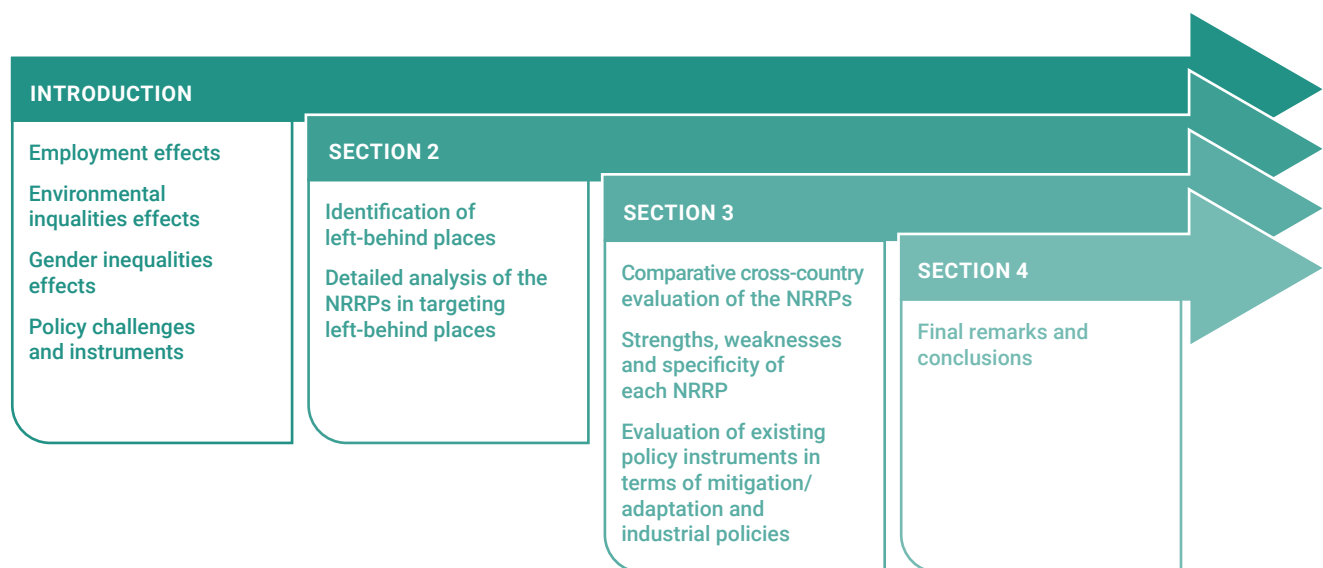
INTRODUCTION

Employment effects

Environmental inqualities effects

Gender inequalities effects

Policy challenges and instruments

SECTION 2

Identification of left-behind places

Detailed analysis of the NRRPs in targeting left-behind places

SECTION 3

Comparative cross-country evaluation of the NRRPs

Strengths, weaknesses and specificity of each NRRP

Evaluation of existing policy instruments in terms of mitigation/ adaptation and industrial policies

SECTION 4

Final remarks and conclusions